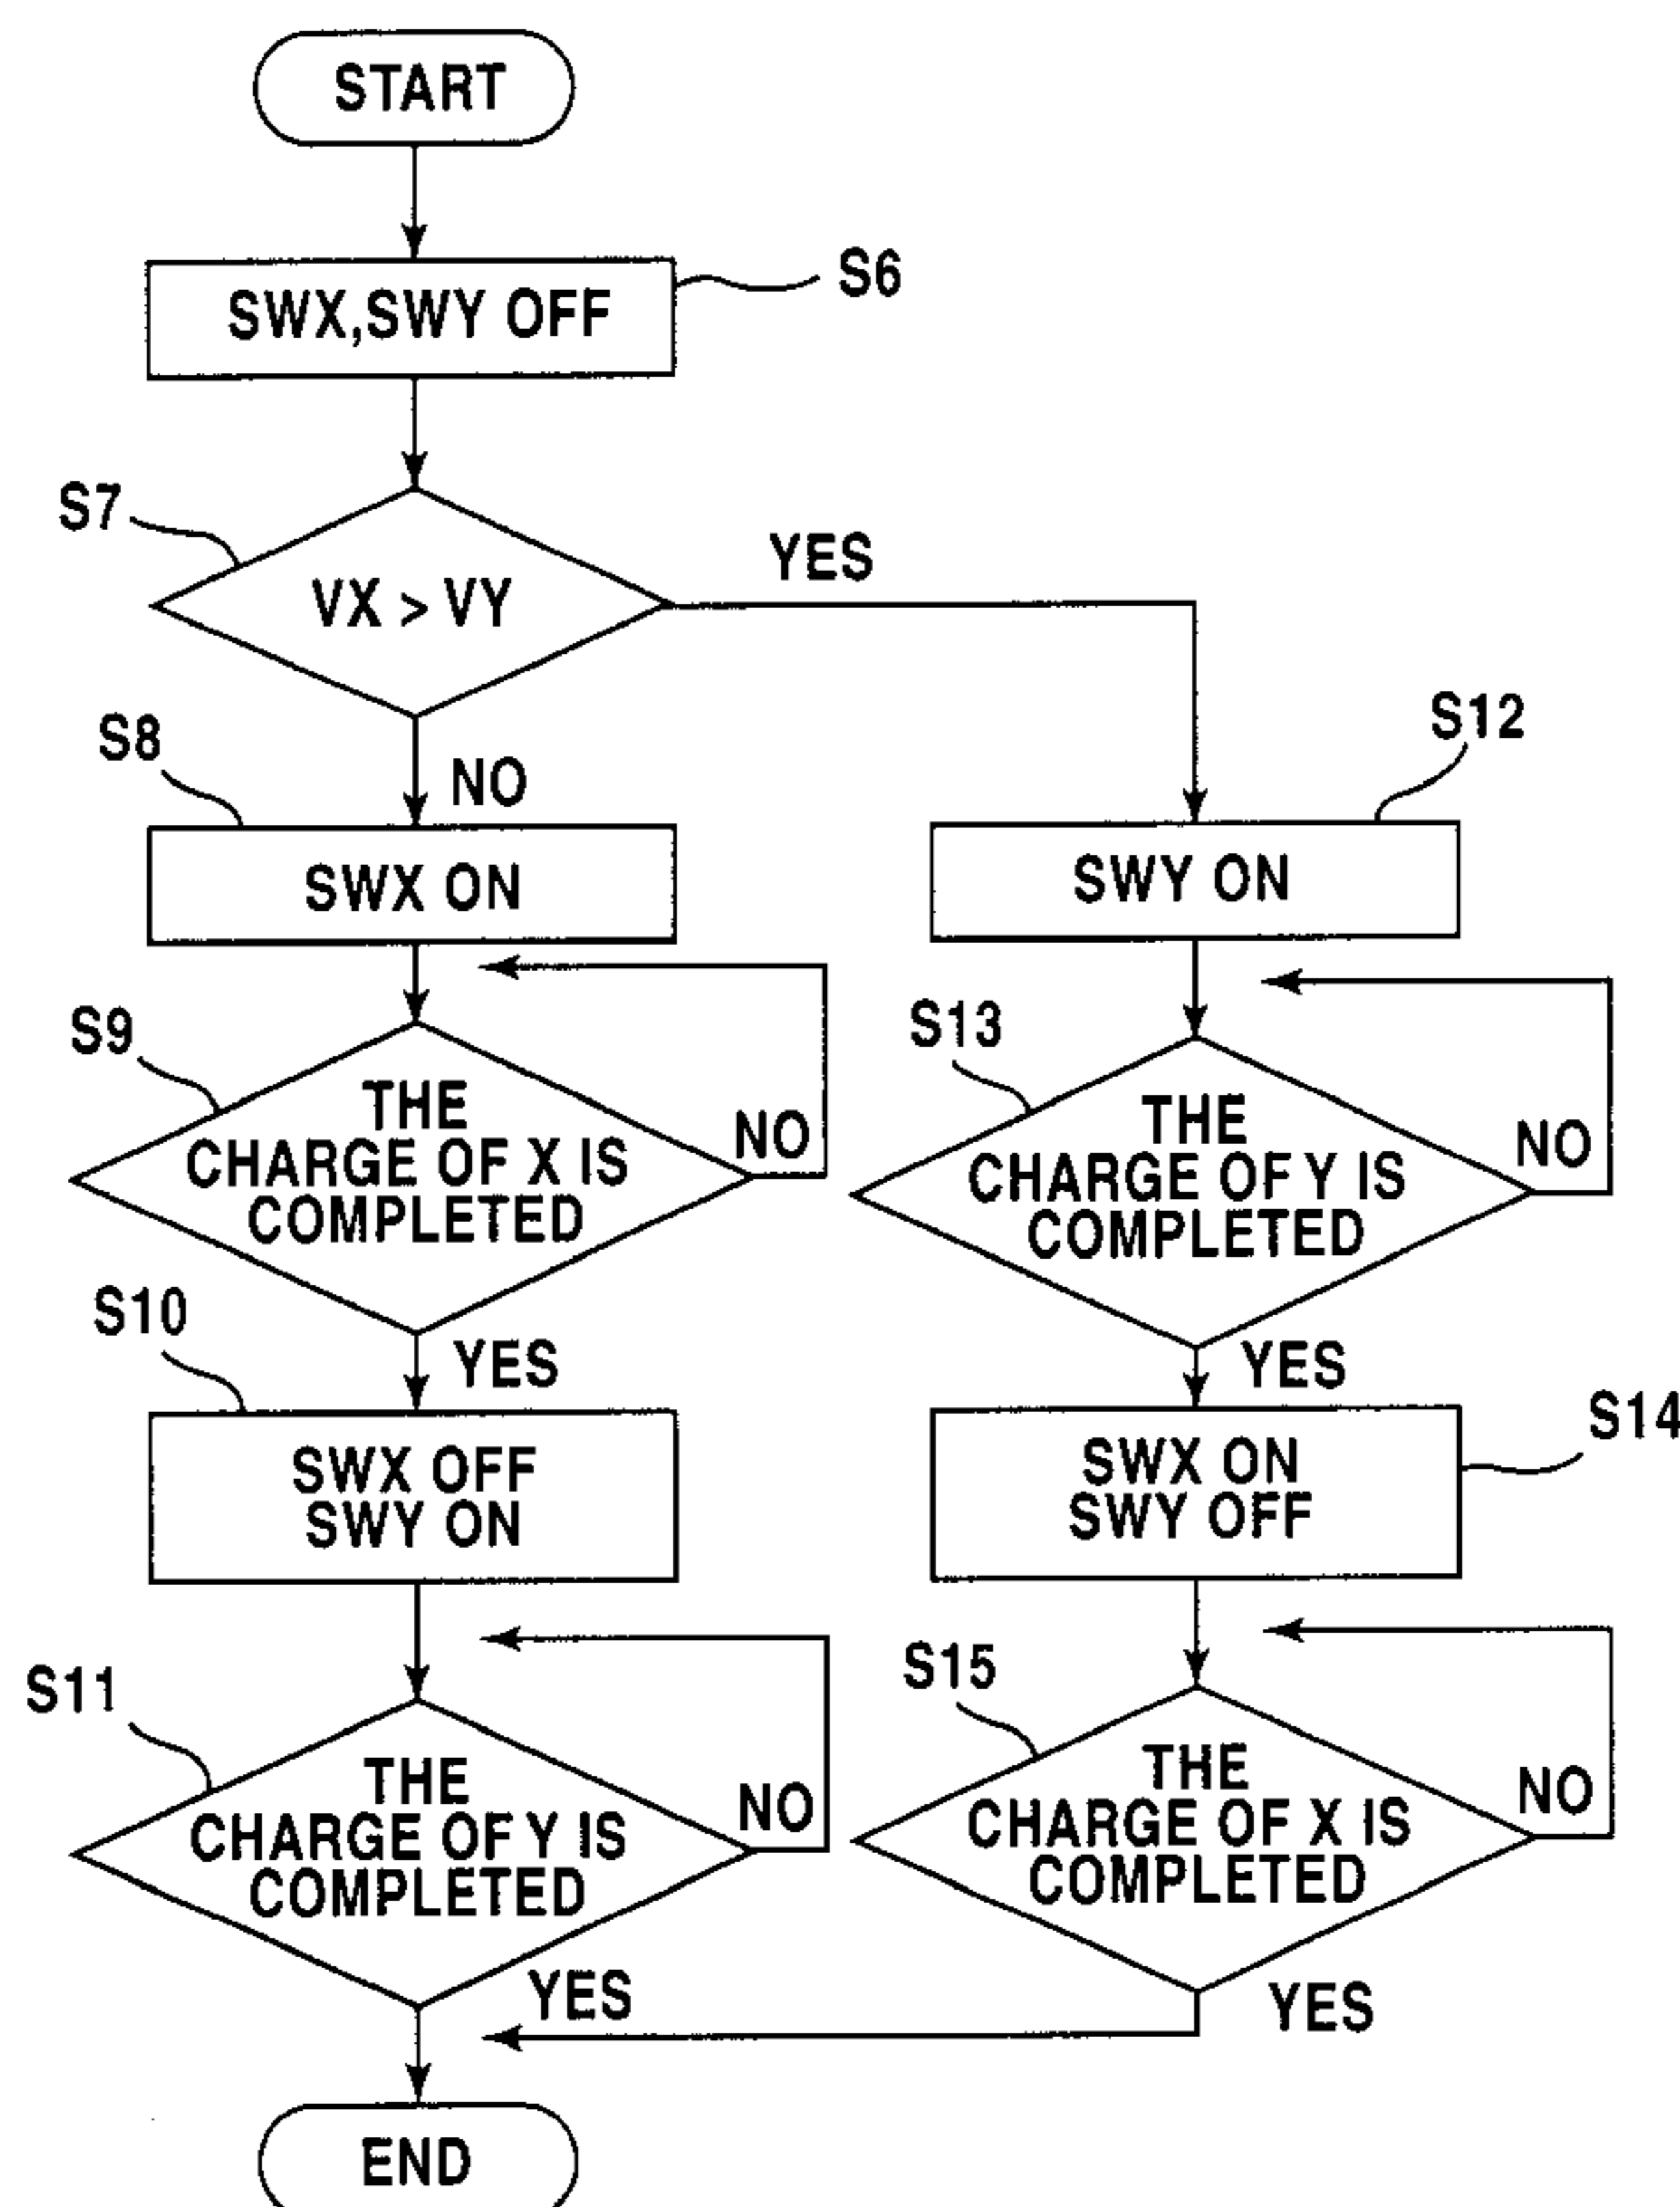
START

SWX,SWY OFF

S6

S7

VX > VY

YES

S8

NO

SWX ON

S12

SWY ON

S9

THE CHARGE OF X IS COMPLETED

NO

S13

THE CHARGE OF Y IS COMPLETED

NO

S10

YES

SWX OFF SWY ON

YES

SWX ON SWY OFF

S14

S11

THE CHARGE OF Y IS COMPLETED

NO

S15

THE CHARGE OF X IS COMPLETED

NO

YES

YES

END